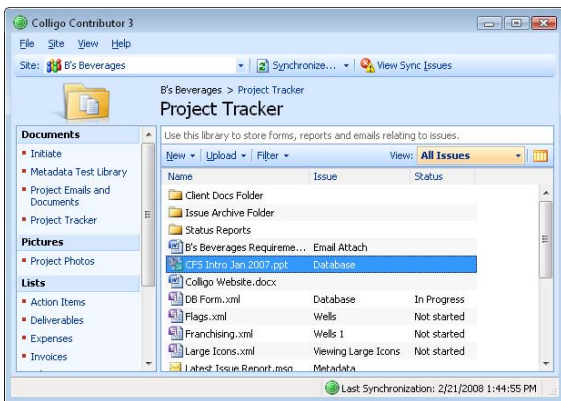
Colligo Contributor 3

File Site View Help

Site: B's Beverages

Synchronize...

View Sync Issues

B's Beverages > Project Tracker

Project Tracker

Documents

Initiate

Metadata Test Library

Project Emails and Documents

Project Tracker

Pictures

Project Photos

Lists

Action Items

Deliverables

Expenses

Invoices

Use this library to store forms, reports and emails relating to issues.

New Upload Filter View: All Issues

| Name | Issue | Status |
|---|---|---|
| Client Docs Folder | | |
| Issue Archive Folder | | |
| Status Reports | | |
| B's Beverages Requireme... | Email Attach | |
| CFS Intro Jan 2007.ppt | Database | |
| Colligo Website.docx | | |
| DB Form.xml | Database | In Progress |
| Flags.xml | Wells | Not started |
| Franchising.xml | Wells 1 | Not started |
| Large Icons.xml | Viewing Large Icons | Not started |
| Latest Issue Report.msg | Metadata | |

Last Synchronization: 2/21/2008 1:44:55 PM